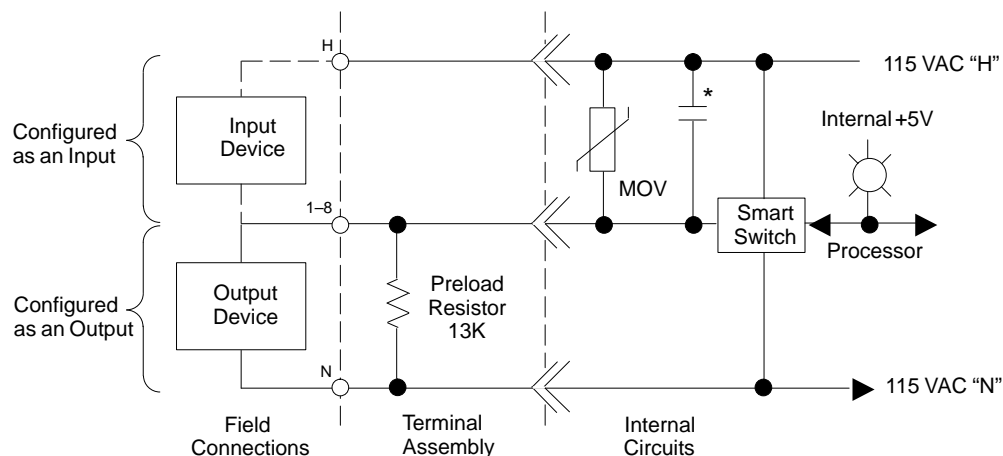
H

115 VAC "H"

*

Internal +5V

Configured as an Input

Input Device

MOV

1–8

Smart Switch

Processor

Configured as an Output

Output Device

Preload Resistor 13K

N

115 VAC "N"

Field Connections

Terminal Assembly

Internal Circuits